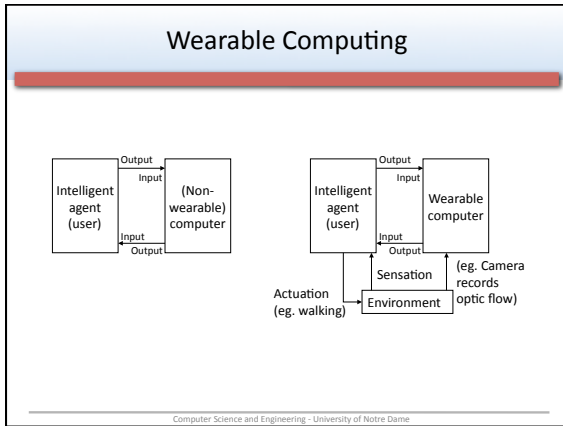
Wearable Computing

Output
Input
Intelligent agent (user)
(Non-wearable) computer
Input
Output

Output
Input
Intelligent agent (user)
Wearable computer
Input
Output
Sensation
(eg. Camera records optic flow)
Actuation (eg. walking)
Environment

Computer Science and Engineering - University of Notre Dame